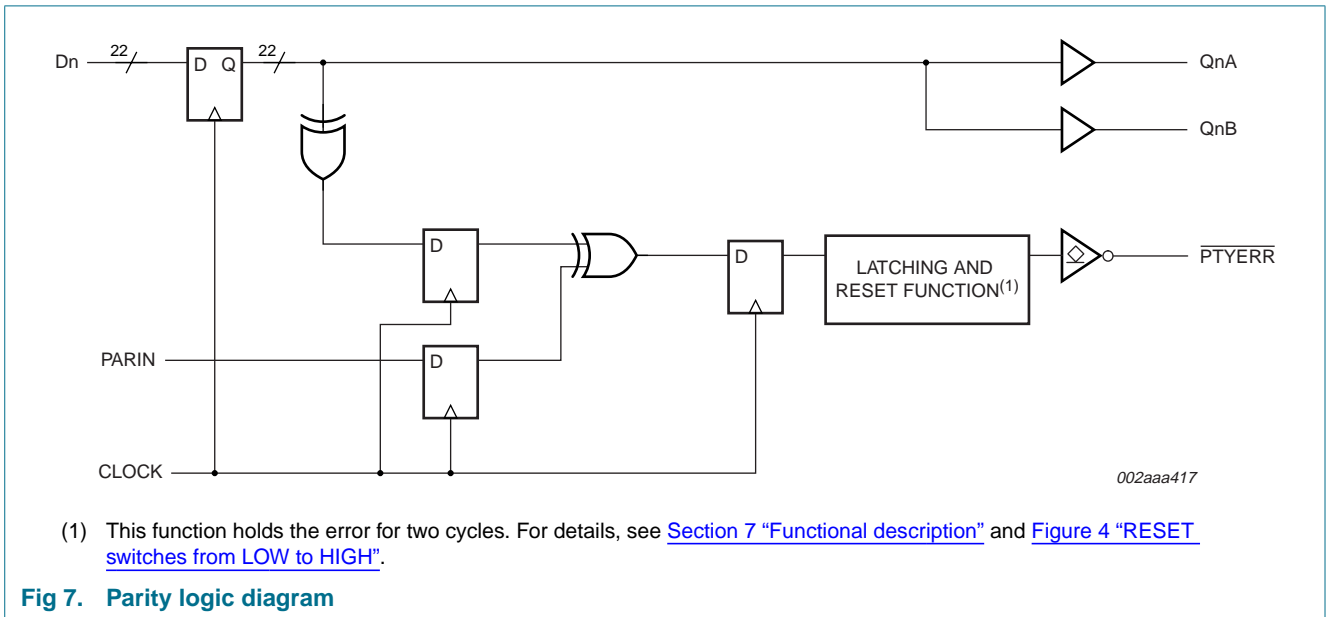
Dn
22
D Q
22
QnA
QnB
D
D
LATCHING AND RESET FUNCTION$^{(1)}$
$\overline{\text{PTYERR}}$
PARIN
D
CLOCK
002aaa417

(1) This function holds the error for two cycles. For details, see Section 7 “Functional description” and Figure 4 “RESET switches from LOW to HIGH”.

Fig 7. Parity logic diagram